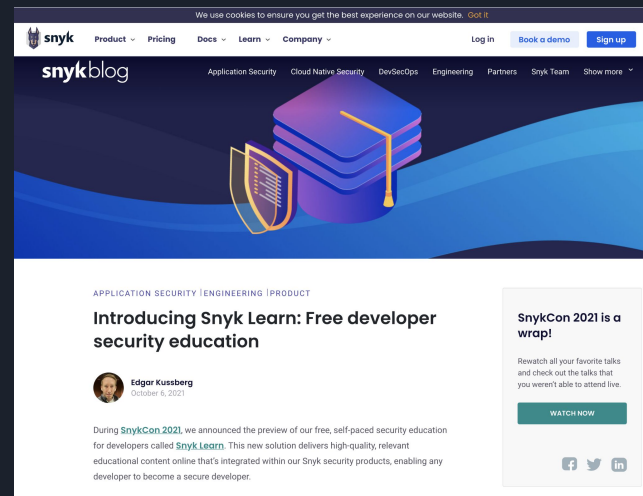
We use cookies to ensure you get the best experience on our website. Got it

snyk Product Pricing Docs Learn Company Log in Book a demo Sign up

snyk blog

Application Security Cloud Native Security DevSecOps Engineering Partners Snyk Team Show more

APPLICATION SECURITY | ENGINEERING | PRODUCT

Introducing Snyk Learn: Free developer security education

Edgar Kussberg
October 6, 2021

During SnykCon 2021, we announced the preview of our free, self-paced security education for developers called Snyk Learn. This new solution delivers high-quality, relevant educational content online that's integrated within our Snyk security products, enabling any developer to become a secure developer.

SnykCon 2021 is a wrap!

Rewatch all your favorite talks and check out the talks that you weren't able to attend live.

WATCH NOW